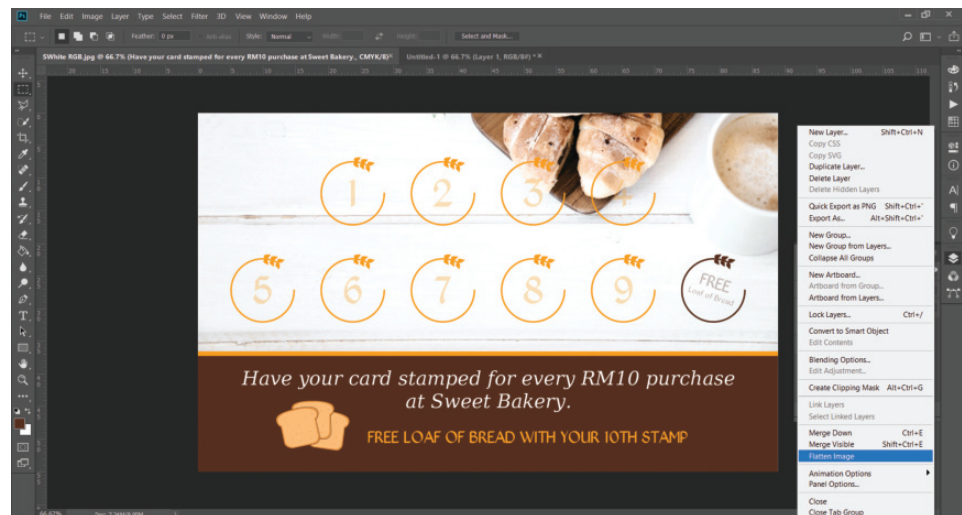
File Edit Image Layer Type Select Filter 3D View Window Help

Feather: 0 px Anti-alias Style: Normal Width: Height: Select and Mask...

SWhite RGB.jpg @ 66.7% (Have your card stamped for every RM10 purchase at Sweet Bakery., CMYK/8*) Untitled-1 @ 66.7% (Layer 1, RGB/8#) *

1 2 3 4
5 6 7 8 9 FREE Loaf of Bread

Have your card stamped for every RM10 purchase at Sweet Bakery.

FREE LOAF OF BREAD WITH YOUR 10TH STAMP

New Layer... Shift+Ctrl+N
Copy CSS
Copy SVG
Duplicate Layer...
Delete Layer
Delete Hidden Layers
Quick Export as PNG Shift+Ctrl+'
Export As... Alt+Shift+Ctrl+'
New Group...
New Group from Layers...
Collapse All Groups
New Artboard...
Artboard from Group...
Artboard from Layers...
Lock Layers... Ctrl+/
Convert to Smart Object
Edit Contents
Blending Options...
Edit Adjustment...
Create Clipping Mask Alt+Ctrl+G
Link Layers
Select Linked Layers
Merge Down Ctrl+E
Merge Visible Shift+Ctrl+E
Flatten Image
Animation Options
Panel Options...
Close
Close Tab Group

66.67%